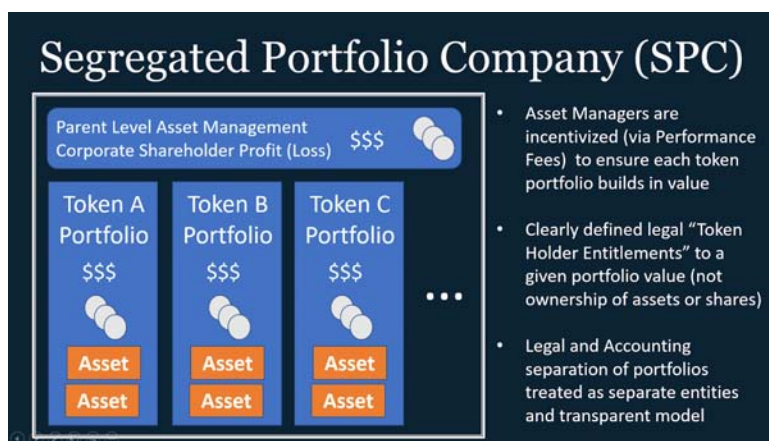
Segregated Portfolio Company (SPC)

Parent Level Asset Management
Corporate Shareholder Profit (Loss) $$$

Token A Portfolio
$$$
Asset
Asset

Token B Portfolio
$$$
Asset
Asset

Token C Portfolio
$$$
Asset
Asset

• • •

• Asset Managers are incentivized (via Performance Fees) to ensure each token portfolio builds in value

• Clearly defined legal "Token Holder Entitlements" to a given portfolio value (not ownership of assets or shares)

• Legal and Accounting separation of portfolios treated as separate entities and transparent model